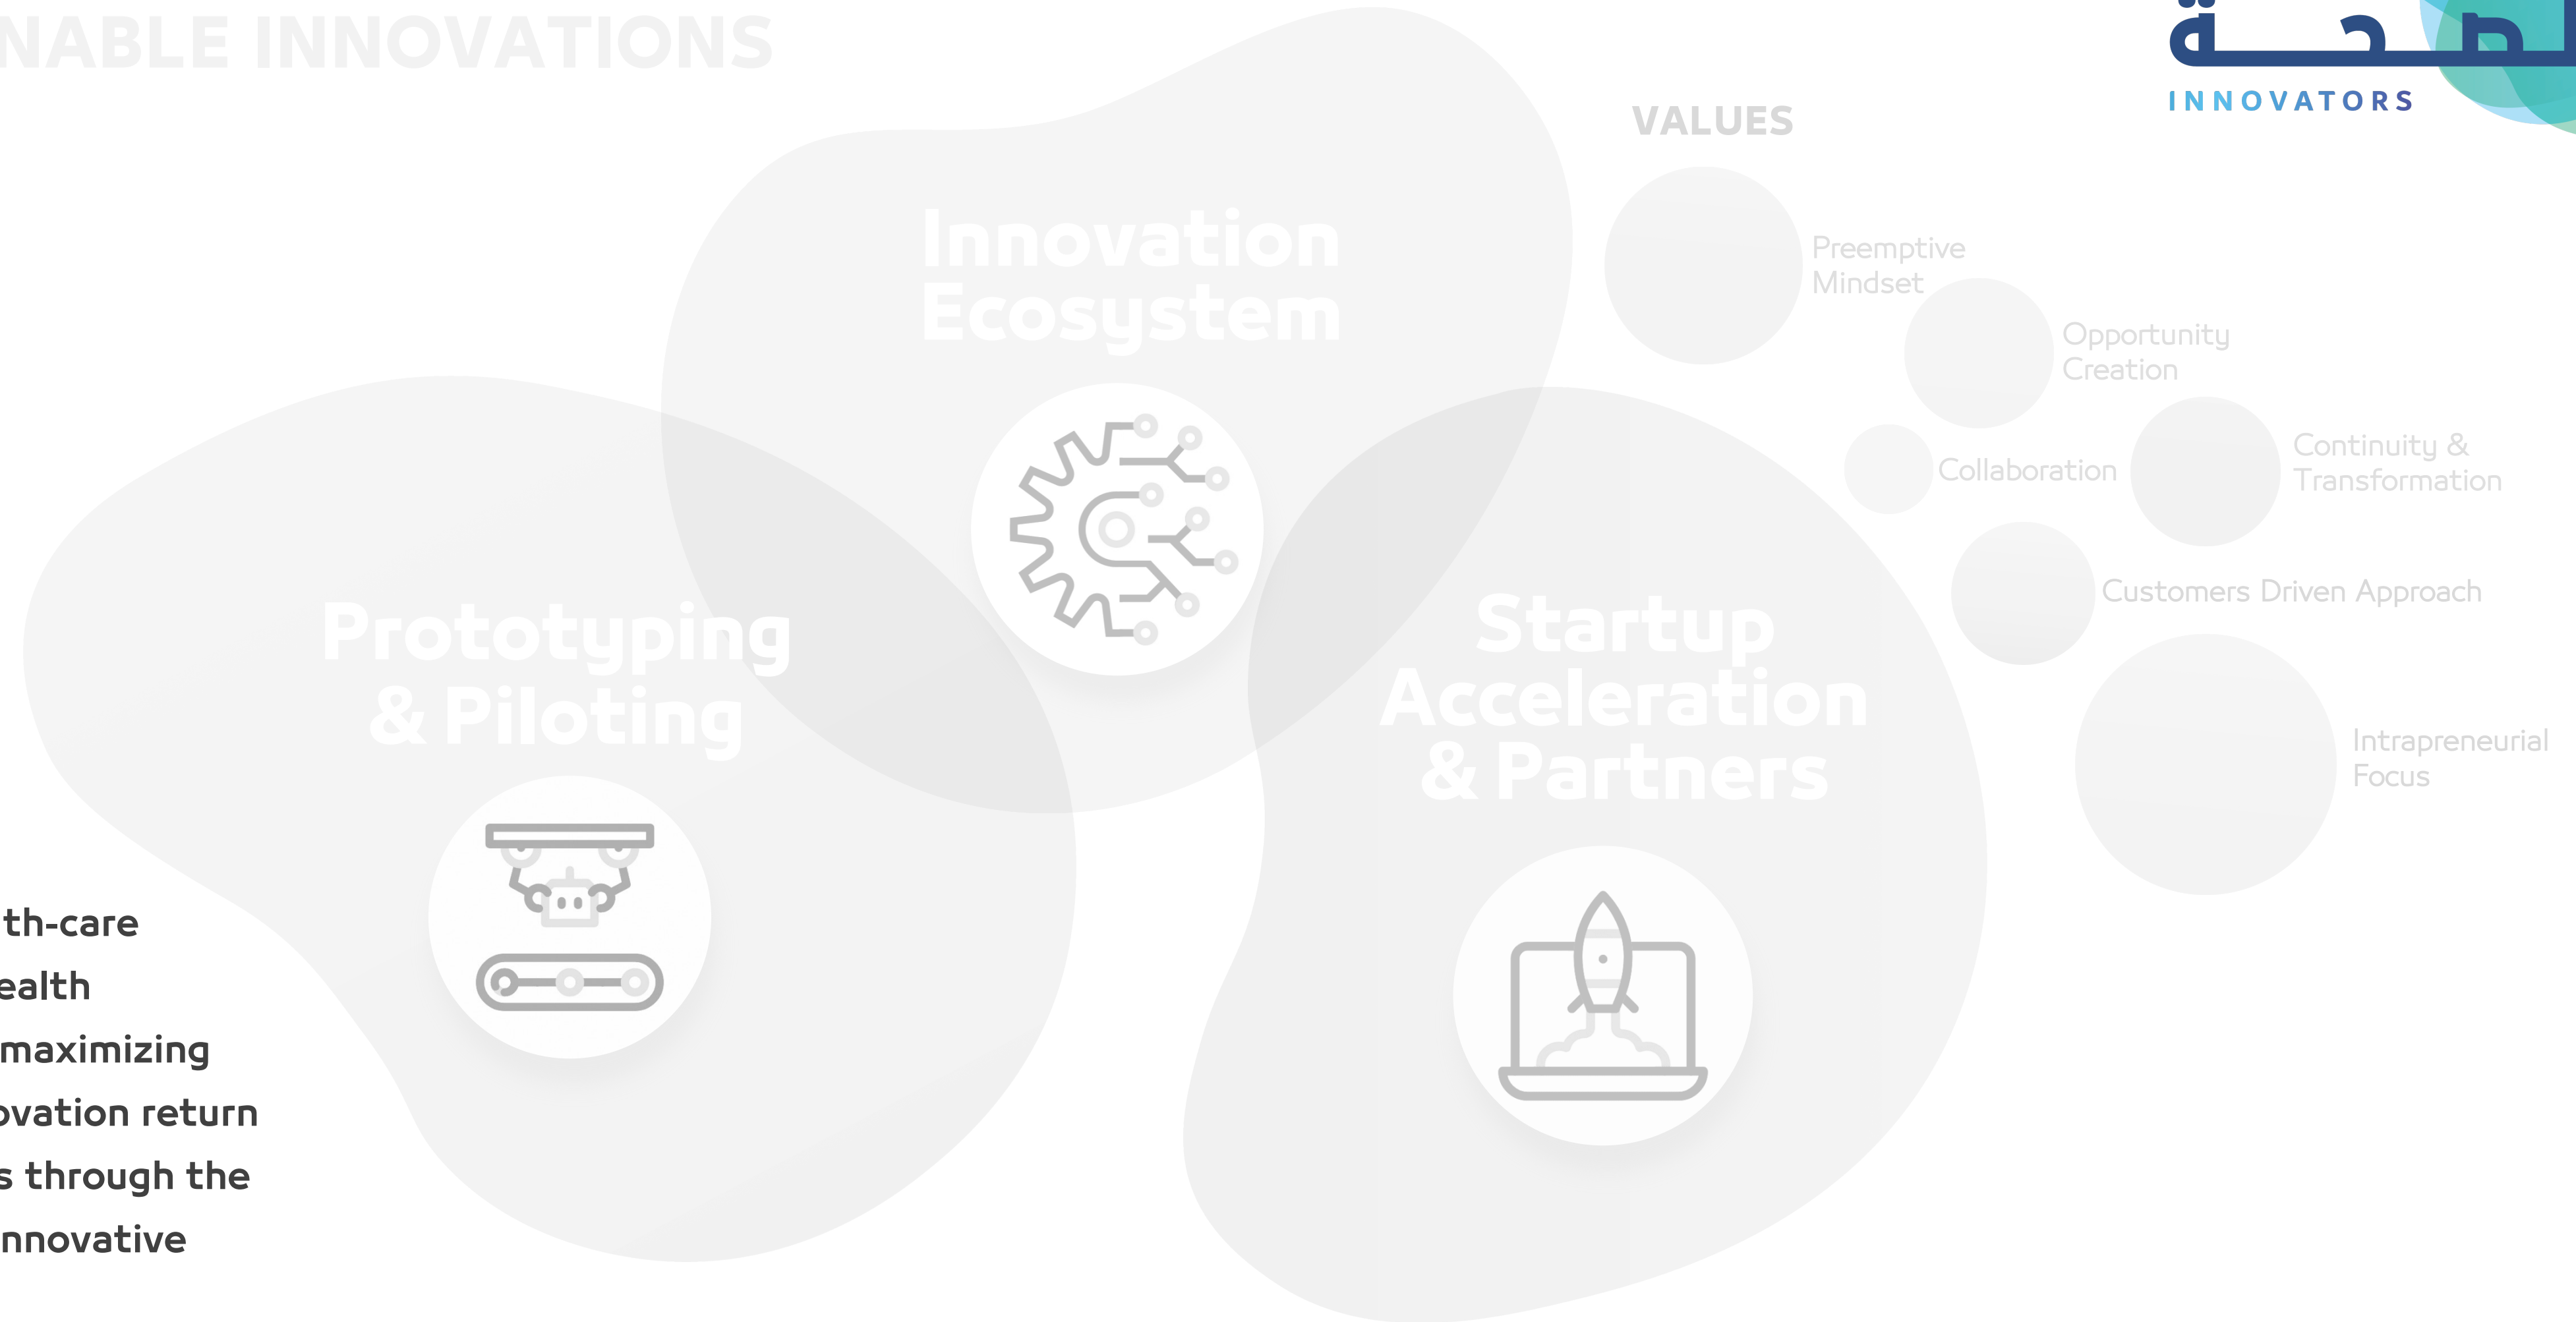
NABLE INNOVATIONS

صحة
INNOVATORS

VALUES

Preemptive Mindset

Opportunity Creation

Collaboration

Continuity & Transformation

Customers Driven Approach

Intrapreneurial Focus

Innovation Ecosystem

Prototyping & Piloting

Startup Acceleration & Partners

th-care
ealth
maximizing
ovation return
s through the
nnovative